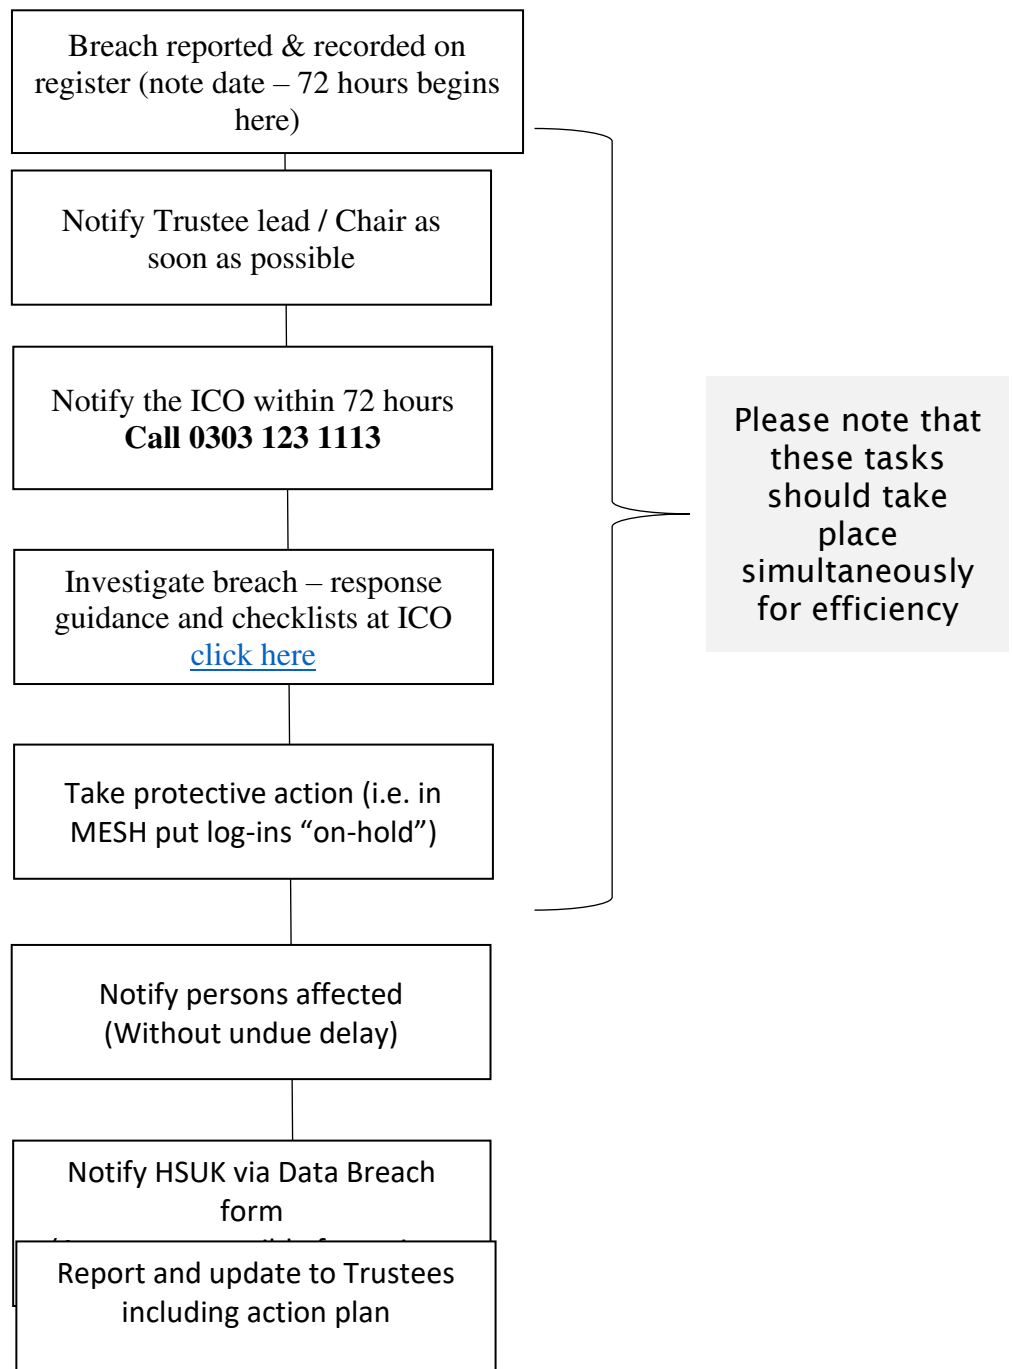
Breach reported & recorded on register (note date – 72 hours begins here)

Notify Trustee lead / Chair as soon as possible

Notify the ICO within 72 hours
**Call 0303 123 1113**

Investigate breach – response guidance and checklists at ICO click here

Take protective action (i.e. in MESH put log-ins "on-hold")

Please note that these tasks should take place simultaneously for efficiency

Notify persons affected (Without undue delay)

Notify HSUK via Data Breach form
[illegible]

Report and update to Trustees including action plan